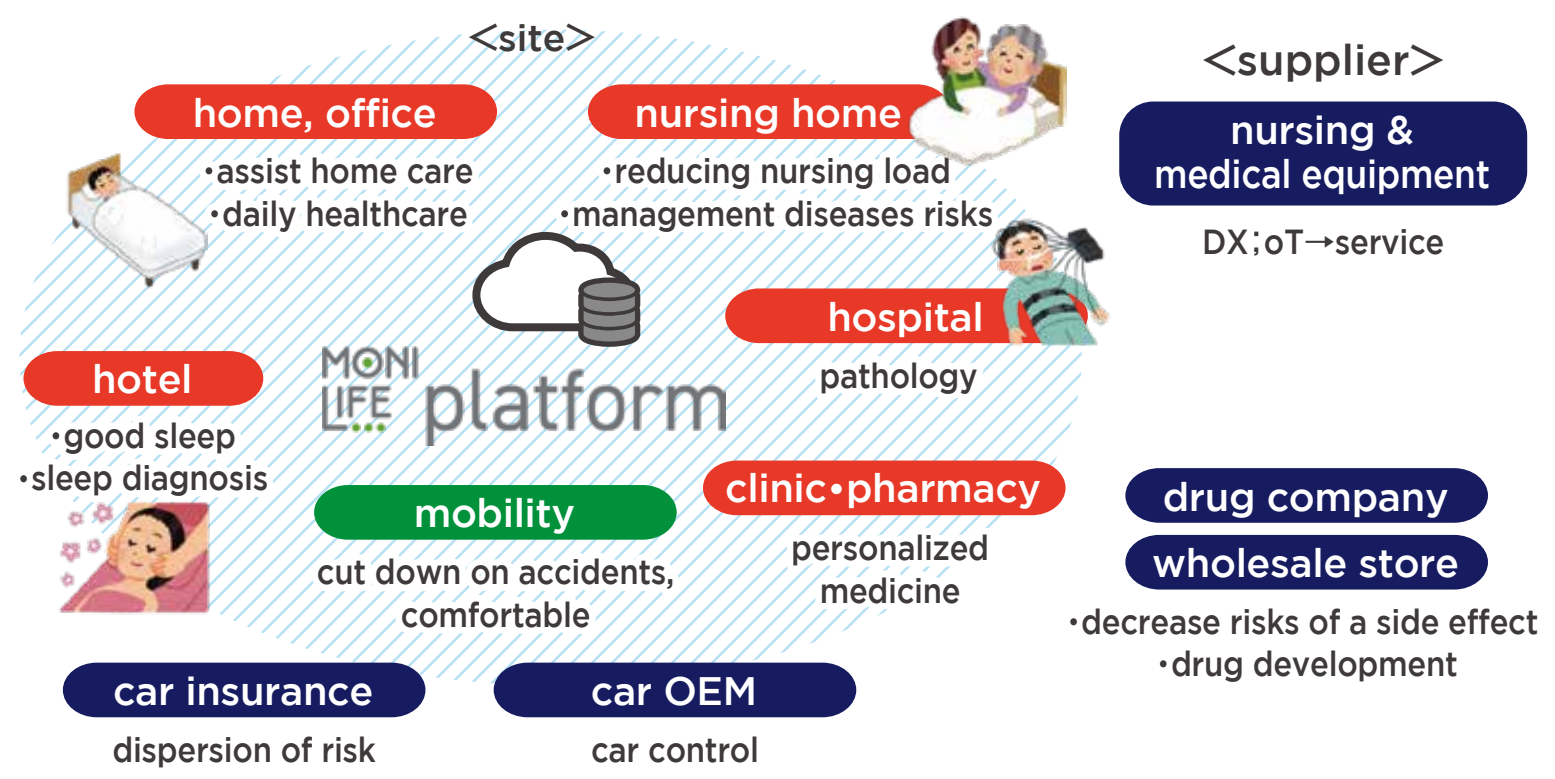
<site>

<supplier>

home, office
・assist home care
・daily healthcare

nursing home
・reducing nursing load
・management diseases risks

nursing & medical equipment
DX;oT→service

hospital
pathology

hotel
・good sleep
・sleep diagnosis

MONI LIFE platform

mobility
cut down on accidents, comfortable

clinic・pharmacy
personalized medicine

drug company
wholesale store
・decrease risks of a side effect
・drug development

car insurance
dispersion of risk

car OEM
car control